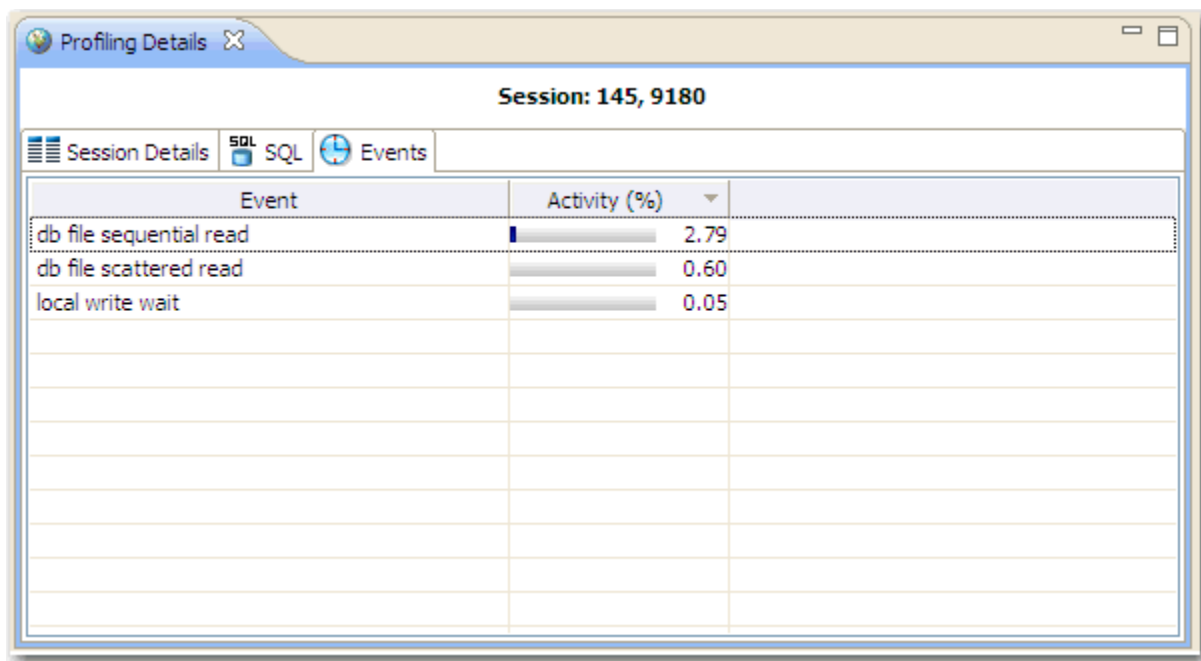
Profiling Details

Session: 145, 9180

Session Details | SQL | Events

| Event | Activity (%) |
|---|---|
| db file sequential read | 2.79 |
| db file scattered read | 0.60 |
| local write wait | 0.05 |